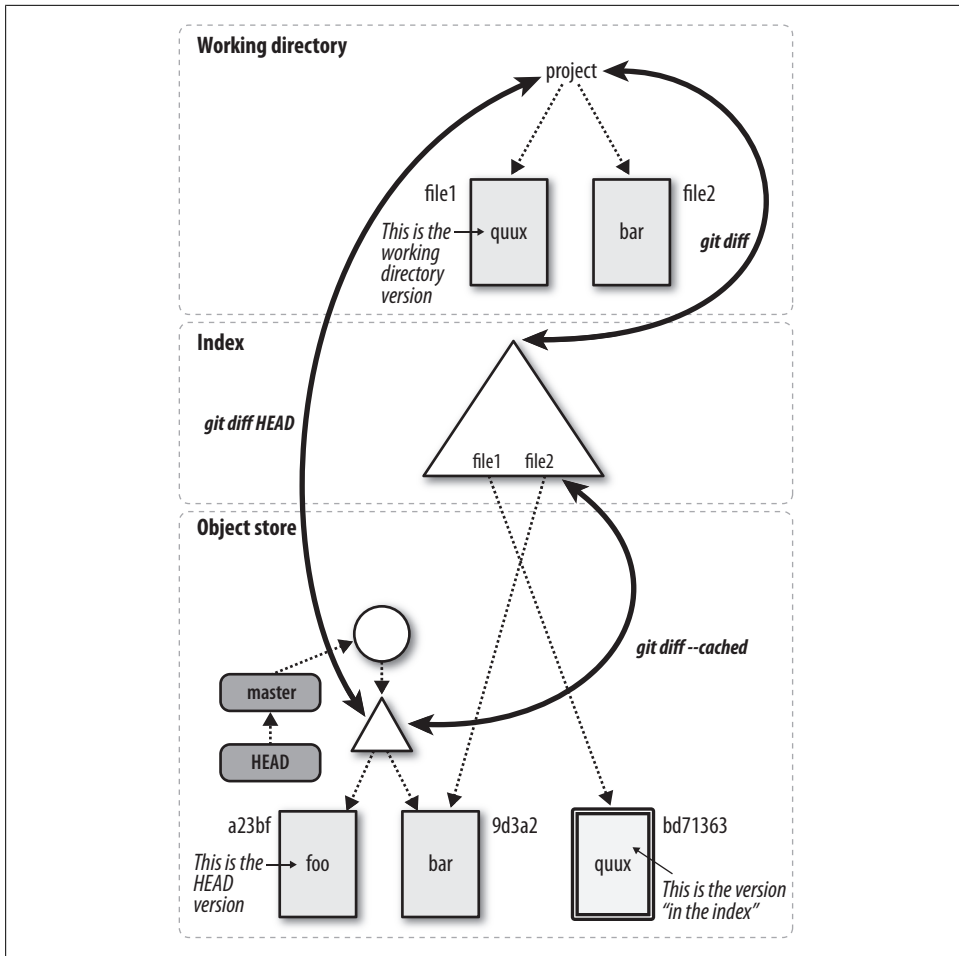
Working directory

project

file1

file2

This is the working directory version

quux

bar

git diff

Index

git diff HEAD

file1 file2

Object store

git diff --cached

master

HEAD

a23bf

foo

This is the HEAD version

bar

9d3a2

quux

bd71363

This is the version "in the index"